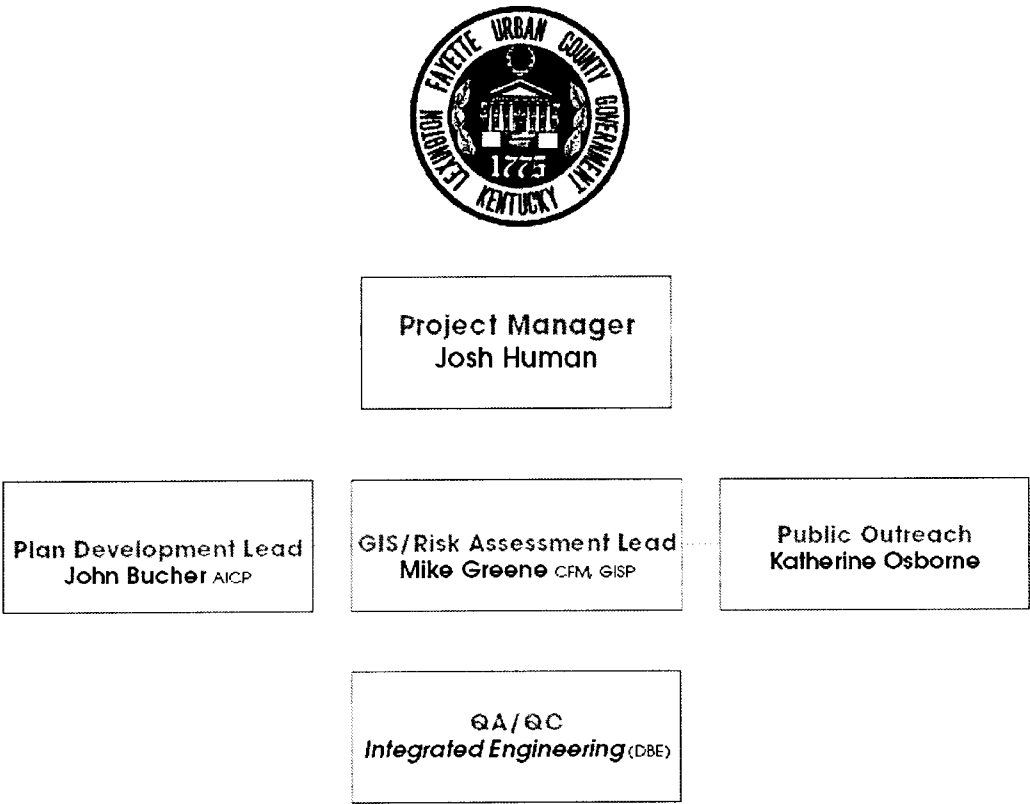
LEXINGTON FAYETTE URBAN COUNTY GOVERNMENT
1775
KENTUCKY

Project Manager
Josh Human

Plan Development Lead
John Bucher AICP

GIS/Risk Assessment Lead
Mike Greene CFM, GISP

Public Outreach
Katherine Osborne

QA/QC
Integrated Engineering (DBE)